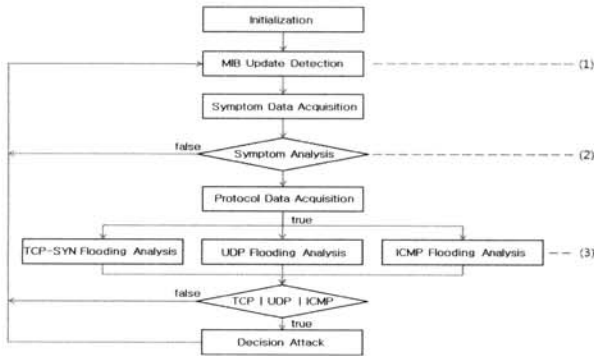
Initialization

MIB Update Detection

(1)

Symptom Data Acquisition

false

Symptom Analysis

(2)

Protocol Data Acquisition

true

TCP-SYN Flooding Analysis

UDP Flooding Analysis

ICMP Flooding Analysis

(3)

false

TCP | UDP | ICMP

true

Decision Attack